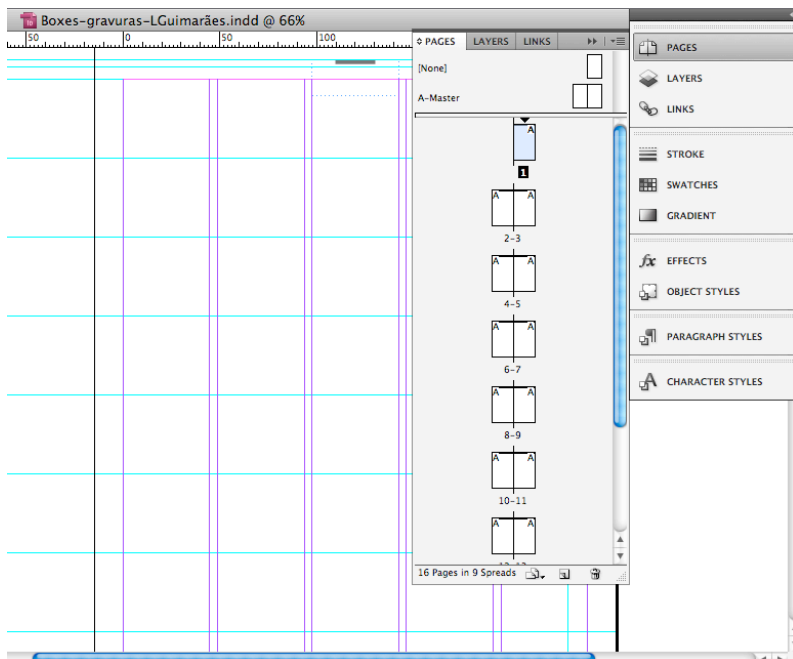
Boxes-gravuras-LGuimarães.indd @ 66%

50 0 50 100

PAGES LAYERS LINKS

[None]

A-Master

A
1

A A
2-3

A A
4-5

A A
6-7

A A
8-9

A A
10-11

A A

16 Pages in 9 Spreads

PAGES
LAYERS
LINKS
STROKE
SWATCHES
GRADIENT
EFFECTS
OBJECT STYLES
PARAGRAPH STYLES
CHARACTER STYLES